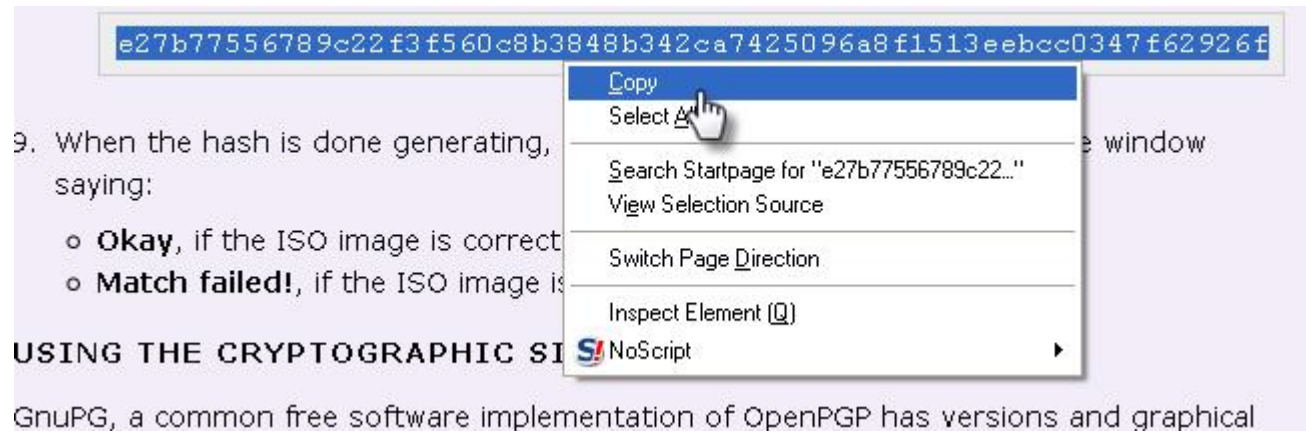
e27b77556789c22f3f560c8b3848b342ca7425096a8f1513eebcc0347f62926f

Copy
Select A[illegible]
Search Startpage for "e27b77556789c22..."
View Selection Source
Switch Page Direction
Inspect Element (Q)
NoScript

9. When the hash is done generating, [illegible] window saying:

- **Okay**, if the ISO image is correct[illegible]
- **Match failed!**, if the ISO image is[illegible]

USING THE CRYPTOGRAPHIC SI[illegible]

GnuPG, a common free software implementation of OpenPGP has versions and graphical